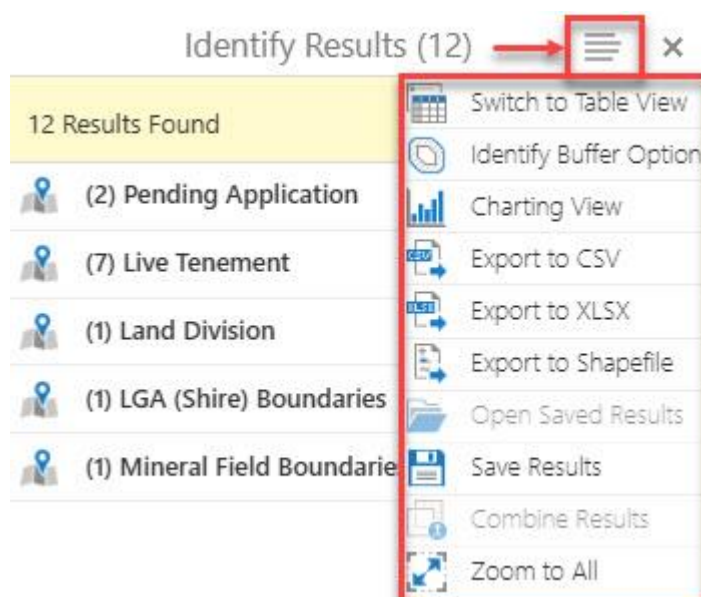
Identify Results (12)

×

12 Results Found

(2) Pending Application

(7) Live Tenement

(1) Land Division

(1) LGA (Shire) Boundaries

(1) Mineral Field Boundarie

Switch to Table View

Identify Buffer Option

Charting View

Export to CSV

Export to XLSX

Export to Shapefile

Open Saved Results

Save Results

Combine Results

Zoom to All